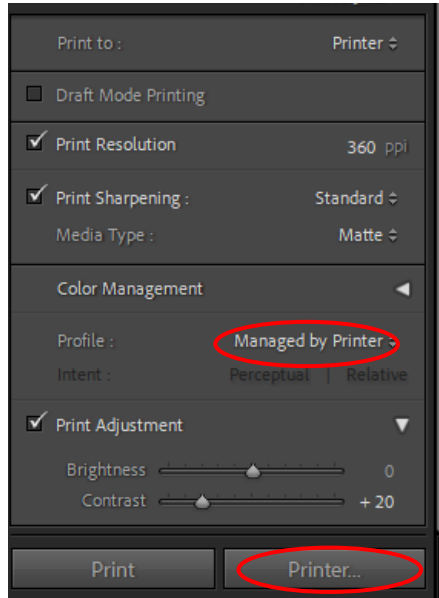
Print to :
Printer ⇕

Draft Mode Printing

Print Resolution
360 ppi

Print Sharpening :
Standard ⇕

Media Type :
Matte ⇕

Color Management

Profile :
Managed by Printer ⇕

Intent :
Perceptual | Relative

Print Adjustment

Brightness
0

Contrast
+ 20

Print
Printer...